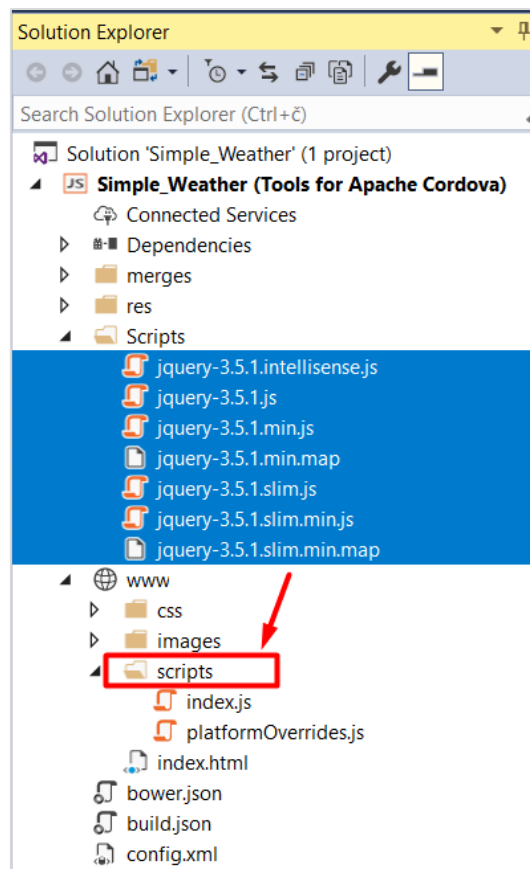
Solution Explorer

Search Solution Explorer (Ctrl+č)

Solution 'Simple_Weather' (1 project)
Simple_Weather (Tools for Apache Cordova)
Connected Services
Dependencies
merges
res
Scripts
jquery-3.5.1.intellisense.js
jquery-3.5.1.js
jquery-3.5.1.min.js
jquery-3.5.1.min.map
jquery-3.5.1.slim.js
jquery-3.5.1.slim.min.js
jquery-3.5.1.slim.min.map
www
css
images
scripts
index.js
platformOverrides.js
index.html
bower.json
build.json
config.xml